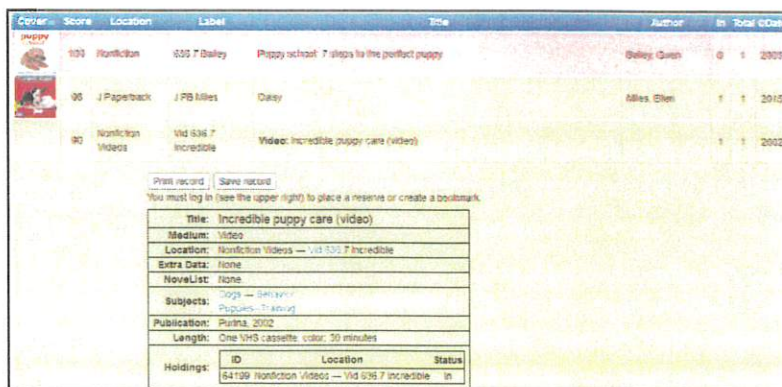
| Cover | Score | Location | Label | Title | Author | In | Total | ©Da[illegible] |
|---|---|---|---|---|---|---|---|---|
| puppy | 100 | Nonfiction | 636.7 Bailey | Puppy school: 7 steps to the perfect puppy | Bailey, Gwen | 0 | 1 | 200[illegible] |
| | 96 | J Paperback | J PB Miles | Daisy | Miles, Ellen | 1 | 1 | 201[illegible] |
| | 90 | Nonfiction Videos | Vid 636.7 Incredible | Video: Incredible puppy care (video) | | 1 | 1 | 2002 |

Print record | Save record

You must log in (see the upper right) to place a reserve or create a bookmark.

| | |
|---|---|
| Title: | Incredible puppy care (video) |
| Medium: | Video |
| Location: | Nonfiction Videos — Vid 636.7 Incredible |
| Extra Data: | None |
| NoveList: | None |
| Subjects: | Dogs — Behavior<br>Puppies — Training |
| Publication: | Purina, 2002 |
| Length: | One VHS cassette, color, 30 minutes |
| Holdings: | ID / Location / Status<br>64199 Nonfiction Videos — Vid 636.7 Incredible In |